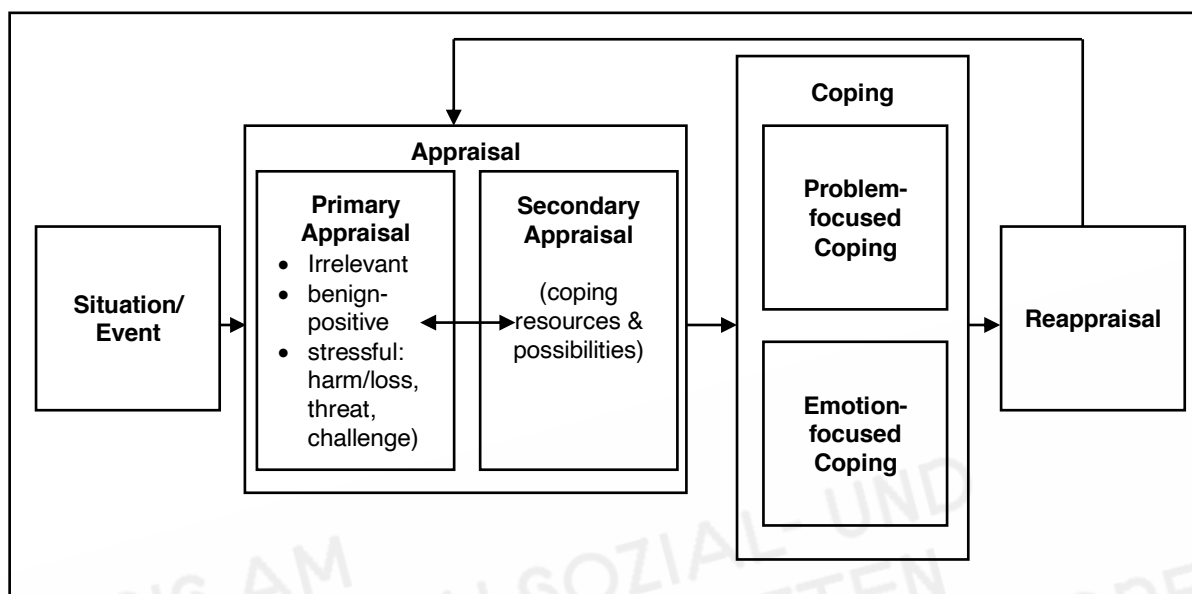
Situation/ Event

Appraisal

Primary Appraisal
- Irrelevant
- benign-positive
- stressful: harm/loss, threat, challenge)

Secondary Appraisal

(coping resources & possibilities)

Coping

Problem-focused Coping

Emotion-focused Coping

Reappraisal

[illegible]S AM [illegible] SOZIAL- UND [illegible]TEN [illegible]